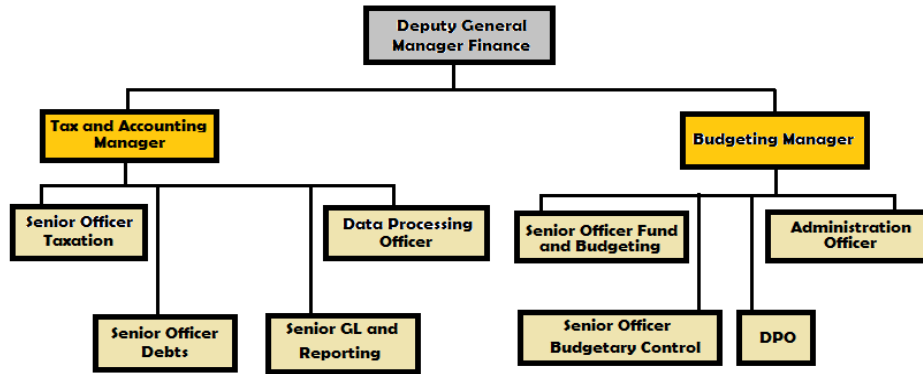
Deputy General Manager Finance

Tax and Accounting Manager

Budgeting Manager

Senior Officer Taxation

Data Processing Officer

Senior Officer Fund and Budgeting

Administration Officer

Senior Officer Debts

Senior GL and Reporting

Senior Officer Budgetary Control

DPO